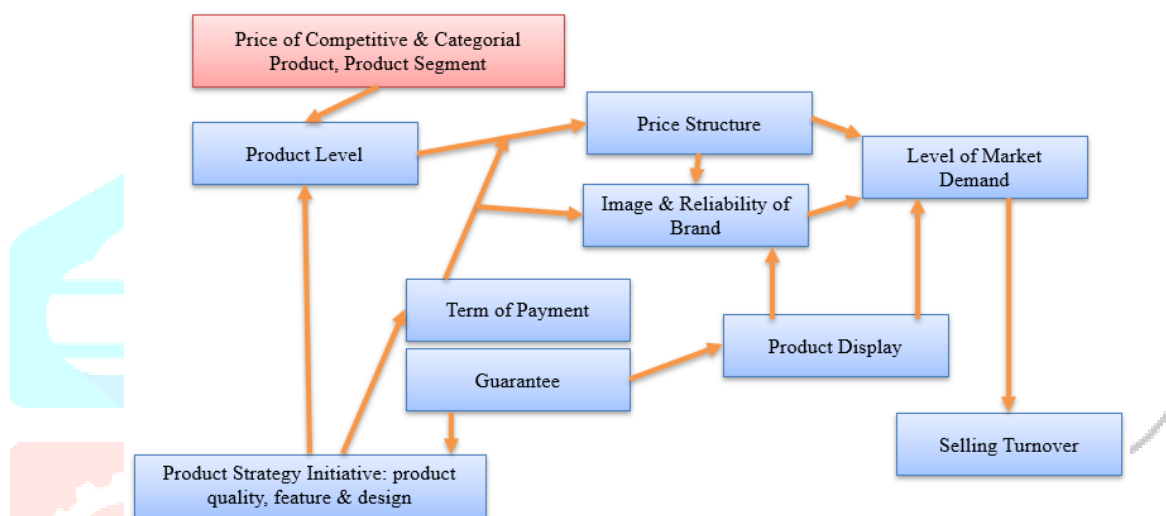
Price of Competitive & Categorial Product, Product Segment

Product Level

Price Structure

Level of Market Demand

Image & Reliability of Brand

Term of Payment

Product Display

Guarantee

Selling Turnover

Product Strategy Initiative: product quality, feature & design